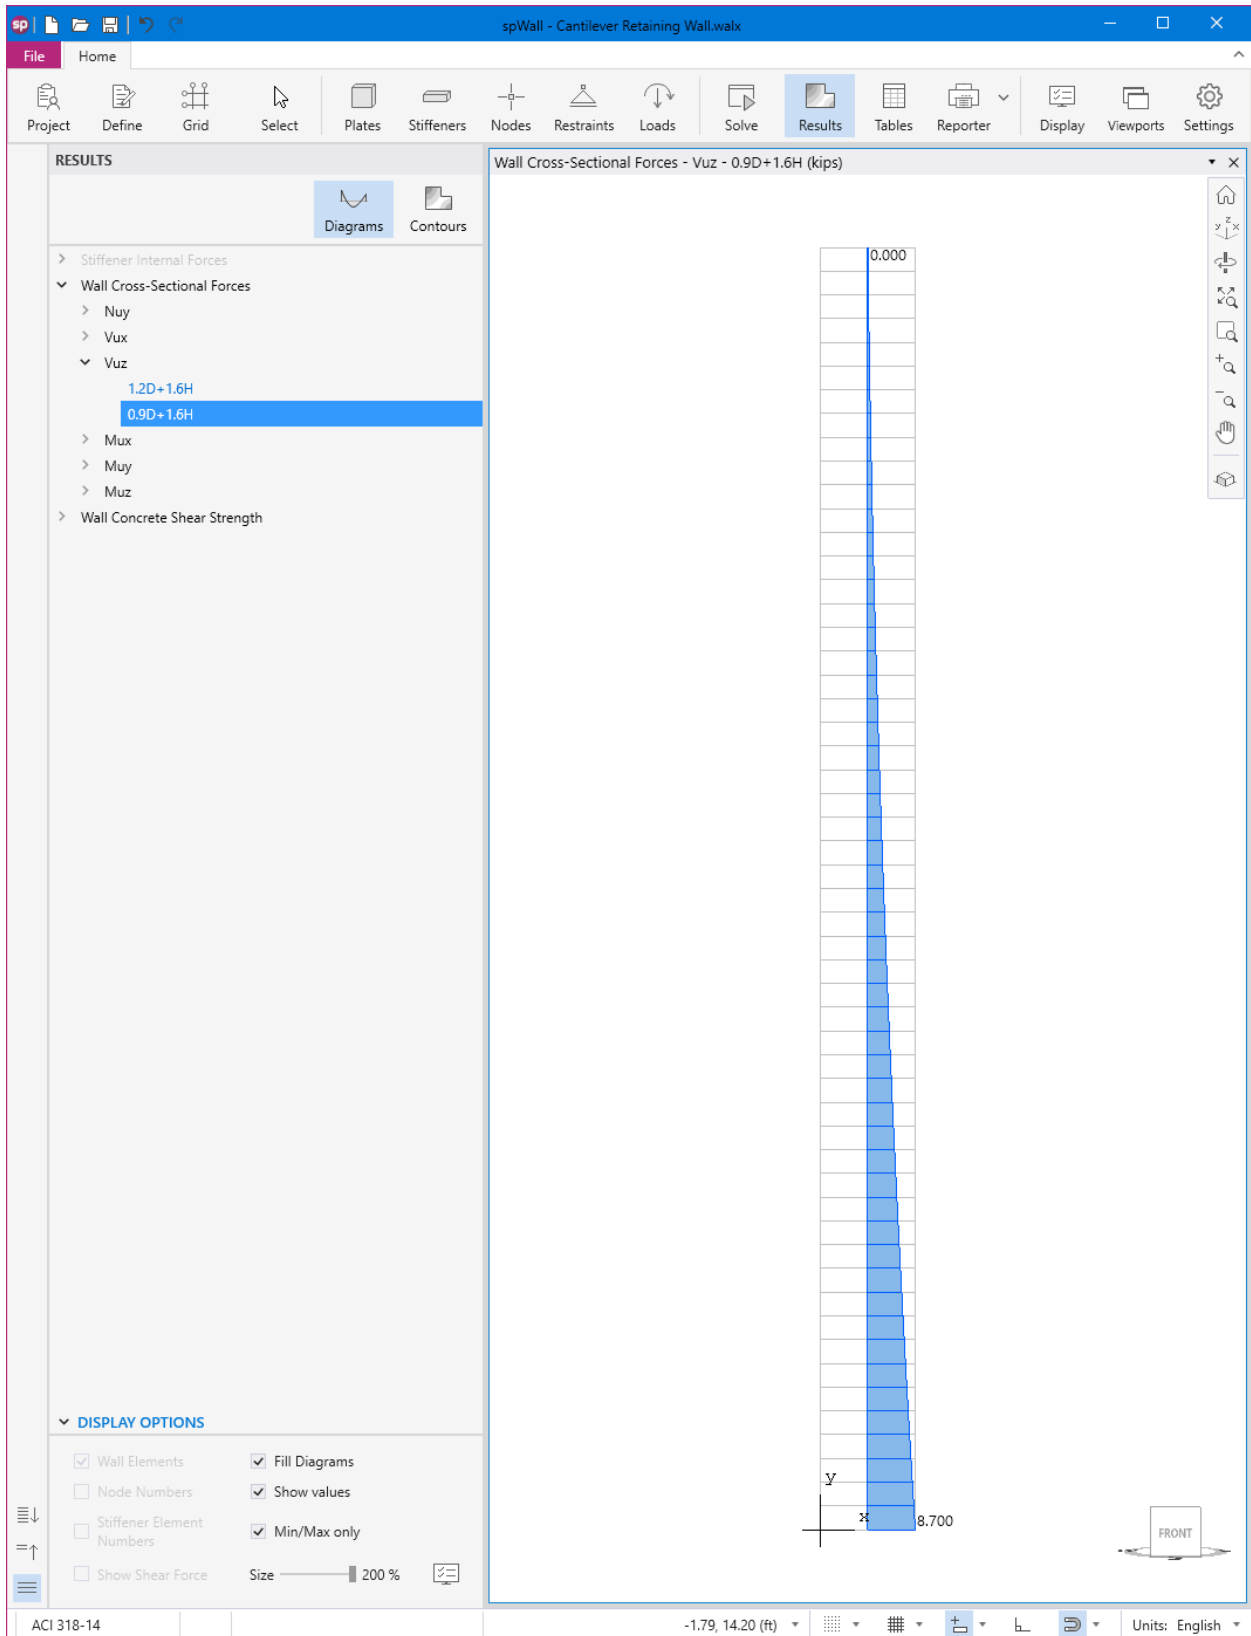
spWall - Cantilever Retaining Wall.walx

File Home

Project Define Grid Select Plates Stiffeners Nodes Restraints Loads Solve Results Tables Reporter Display Viewports Settings

RESULTS

Diagrams Contours

Stiffener Internal Forces
Wall Cross-Sectional Forces
Nuy
Vux
Vuz
1.2D+1.6H
0.9D+1.6H
Mux
Muy
Muz
Wall Concrete Shear Strength

DISPLAY OPTIONS

Wall Elements
Fill Diagrams
Node Numbers
Show values
Stiffener Element Numbers
Min/Max only
Show Shear Force
Size 200 %

Wall Cross-Sectional Forces - Vuz - 0.9D+1.6H (kips)

0.000

y

x

8.700

FRONT

ACI 318-14

-1.79, 14.20 (ft)

Units: English